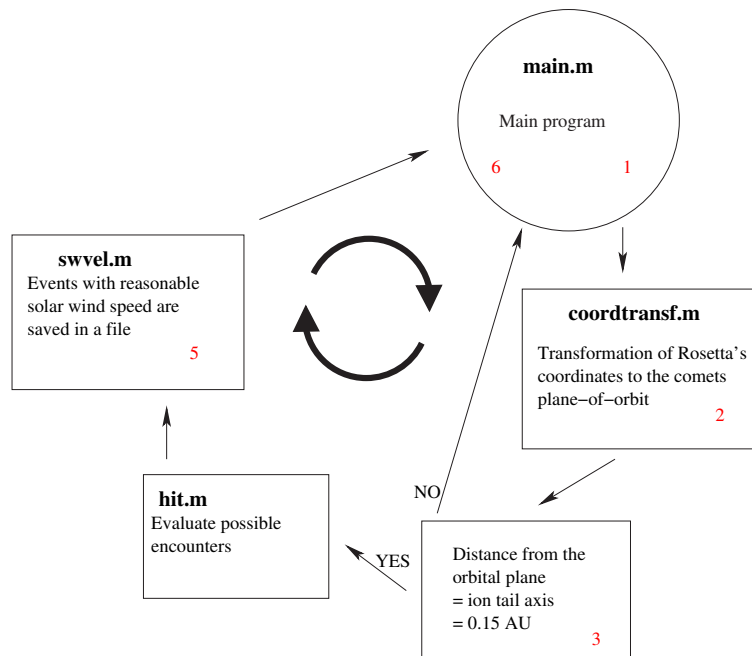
main.m

Main program

6

1

coordtransf.m

Transformation of Rosetta's coordinates to the comets plane−of−orbit

2

NO

Distance from the orbital plane = ion tail axis = 0.15 AU

3

YES

hit.m

Evaluate possible encounters

swvel.m

Events with reasonable solar wind speed are saved in a file

5